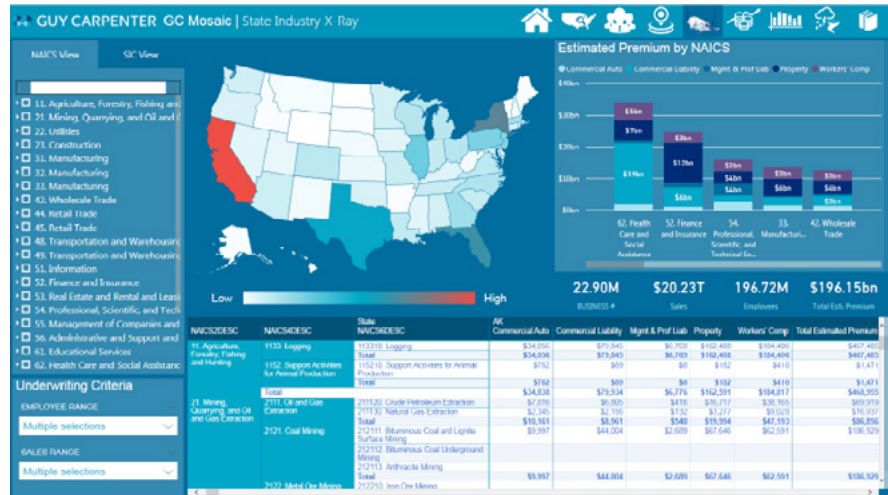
GUY CARPENTER GC Mosaic | State Industry X-Ray

NAICS View SIC View

11. Agriculture, Forestry, Fishing and
21. Mining, Quarrying, and Oil and
22. Utilities
23. Construction
31. Manufacturing
32. Manufacturing
33. Manufacturing
42. Wholesale Trade
44. Retail Trade
45. Retail Trade
48. Transportation and Warehousing
49. Transportation and Warehousing
51. Information
52. Finance and Insurance
53. Real Estate and Rental and Leasi
54. Professional, Scientific, and Tech
55. Management of Companies and
56. Administrative and Support and
61. Educational Services
62. Health Care and Social Assistanc

Underwriting Criteria

EMPLOYEE RANGE
Multiple selections

SALES RANGE
Multiple selections

Low High

Estimated Premium by NAICS

Commercial Auto Commercial Liability Mgmt & Prof Liab Property Workers' Comp

$40bn
$30bn
$20bn
$10bn
$0bn

$6bn $7bn $19bn $3bn $13bn $6bn $3bn $4bn $3bn $4bn $6bn $3bn $4bn $3bn

62. Health Care and Social Assistance 52. Finance and Insurance 54. Professional, Scientific, and Technical Se... 33. Manufacturi... 42. Wholesale Trade

22.90M BUSINESS #
$20.23T Sales
196.72M Employees
$196.15bn Total Est. Premium

| NAICS2DESC | NAICS4DESC | State NAICS6DESC | AK Commercial Auto | Commercial Liability | Mgmt & Prof Liab | Property | Workers' Comp | Total Estimated Premium |
|---|---|---|---|---|---|---|---|---|
| 11. Agriculture, Forestry, Fishing and Hunting | 1133. Logging | 113310. Logging | $34,036 | $79,545 | $6,793 | $162,405 | $184,406 | $467,485 |
| | | Total | $34,036 | $79,545 | $6,793 | $162,405 | $184,406 | $467,485 |
| | 1152. Support Activities for Animal Production | 115210. Support Activities for Animal Production | $782 | $89 | $8 | $152 | $410 | $1,471 |
| | | Total | $782 | $89 | $8 | $152 | $410 | $1,471 |
| | Total | | $34,838 | $79,934 | $6,776 | $162,591 | $184,817 | $468,955 |
| 21. Mining, Quarrying, and Oil and Gas Extraction | 2111. Oil and Gas Extraction | 211120. Crude Petroleum Extraction | $7,816 | $6,805 | $416 | $16,717 | $38,165 | $69,919 |
| | | 211130. Natural Gas Extraction | $2,345 | $2,156 | $132 | $3,277 | $9,028 | $16,937 |
| | | Total | $10,161 | $8,961 | $548 | $19,994 | $47,193 | $86,856 |
| | 2121. Coal Mining | 212111. Bituminous Coal and Lignite Surface Mining | $9,997 | $44,004 | $2,689 | $67,646 | $62,591 | $186,929 |
| | | 212112. Bituminous Coal Underground Mining | | | | | | |
| | | 212113. Anthracite Mining | | | | | | |
| | | Total | $9,997 | $44,004 | $2,689 | $67,646 | $62,591 | $186,929 |
| | 2122. Metal Ore Mining | 212210. Iron Ore Mining | | | | | | |